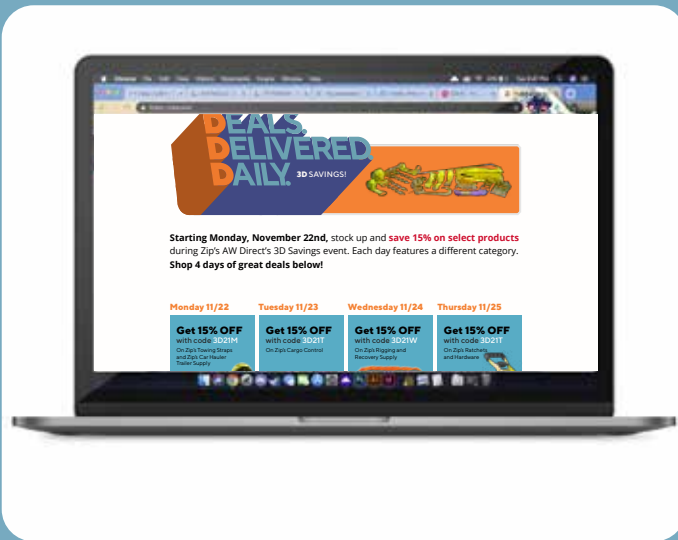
DEALS. DELIVERED. DAILY.

3D SAVINGS!

**Starting Monday, November 22nd,** stock up and **save 15% on select products** during Zip's AW Direct's 3D Savings event. Each day features a different category. **Shop 4 days of great deals below!**

Monday 11/22
Get 15% OFF with code 3D21M
On Zip's Towing Straps and Zip's Car Hauler Trailer Supply

Tuesday 11/23
Get 15% OFF with code 3D21T
On Zip's Cargo Control

Wednesday 11/24
Get 15% OFF with code 3D21W
On Zip's Rigging and Recovery Supply

Thursday 11/25
Get 15% OFF with code 3D21T
On Zip's Ratchets and Hardware